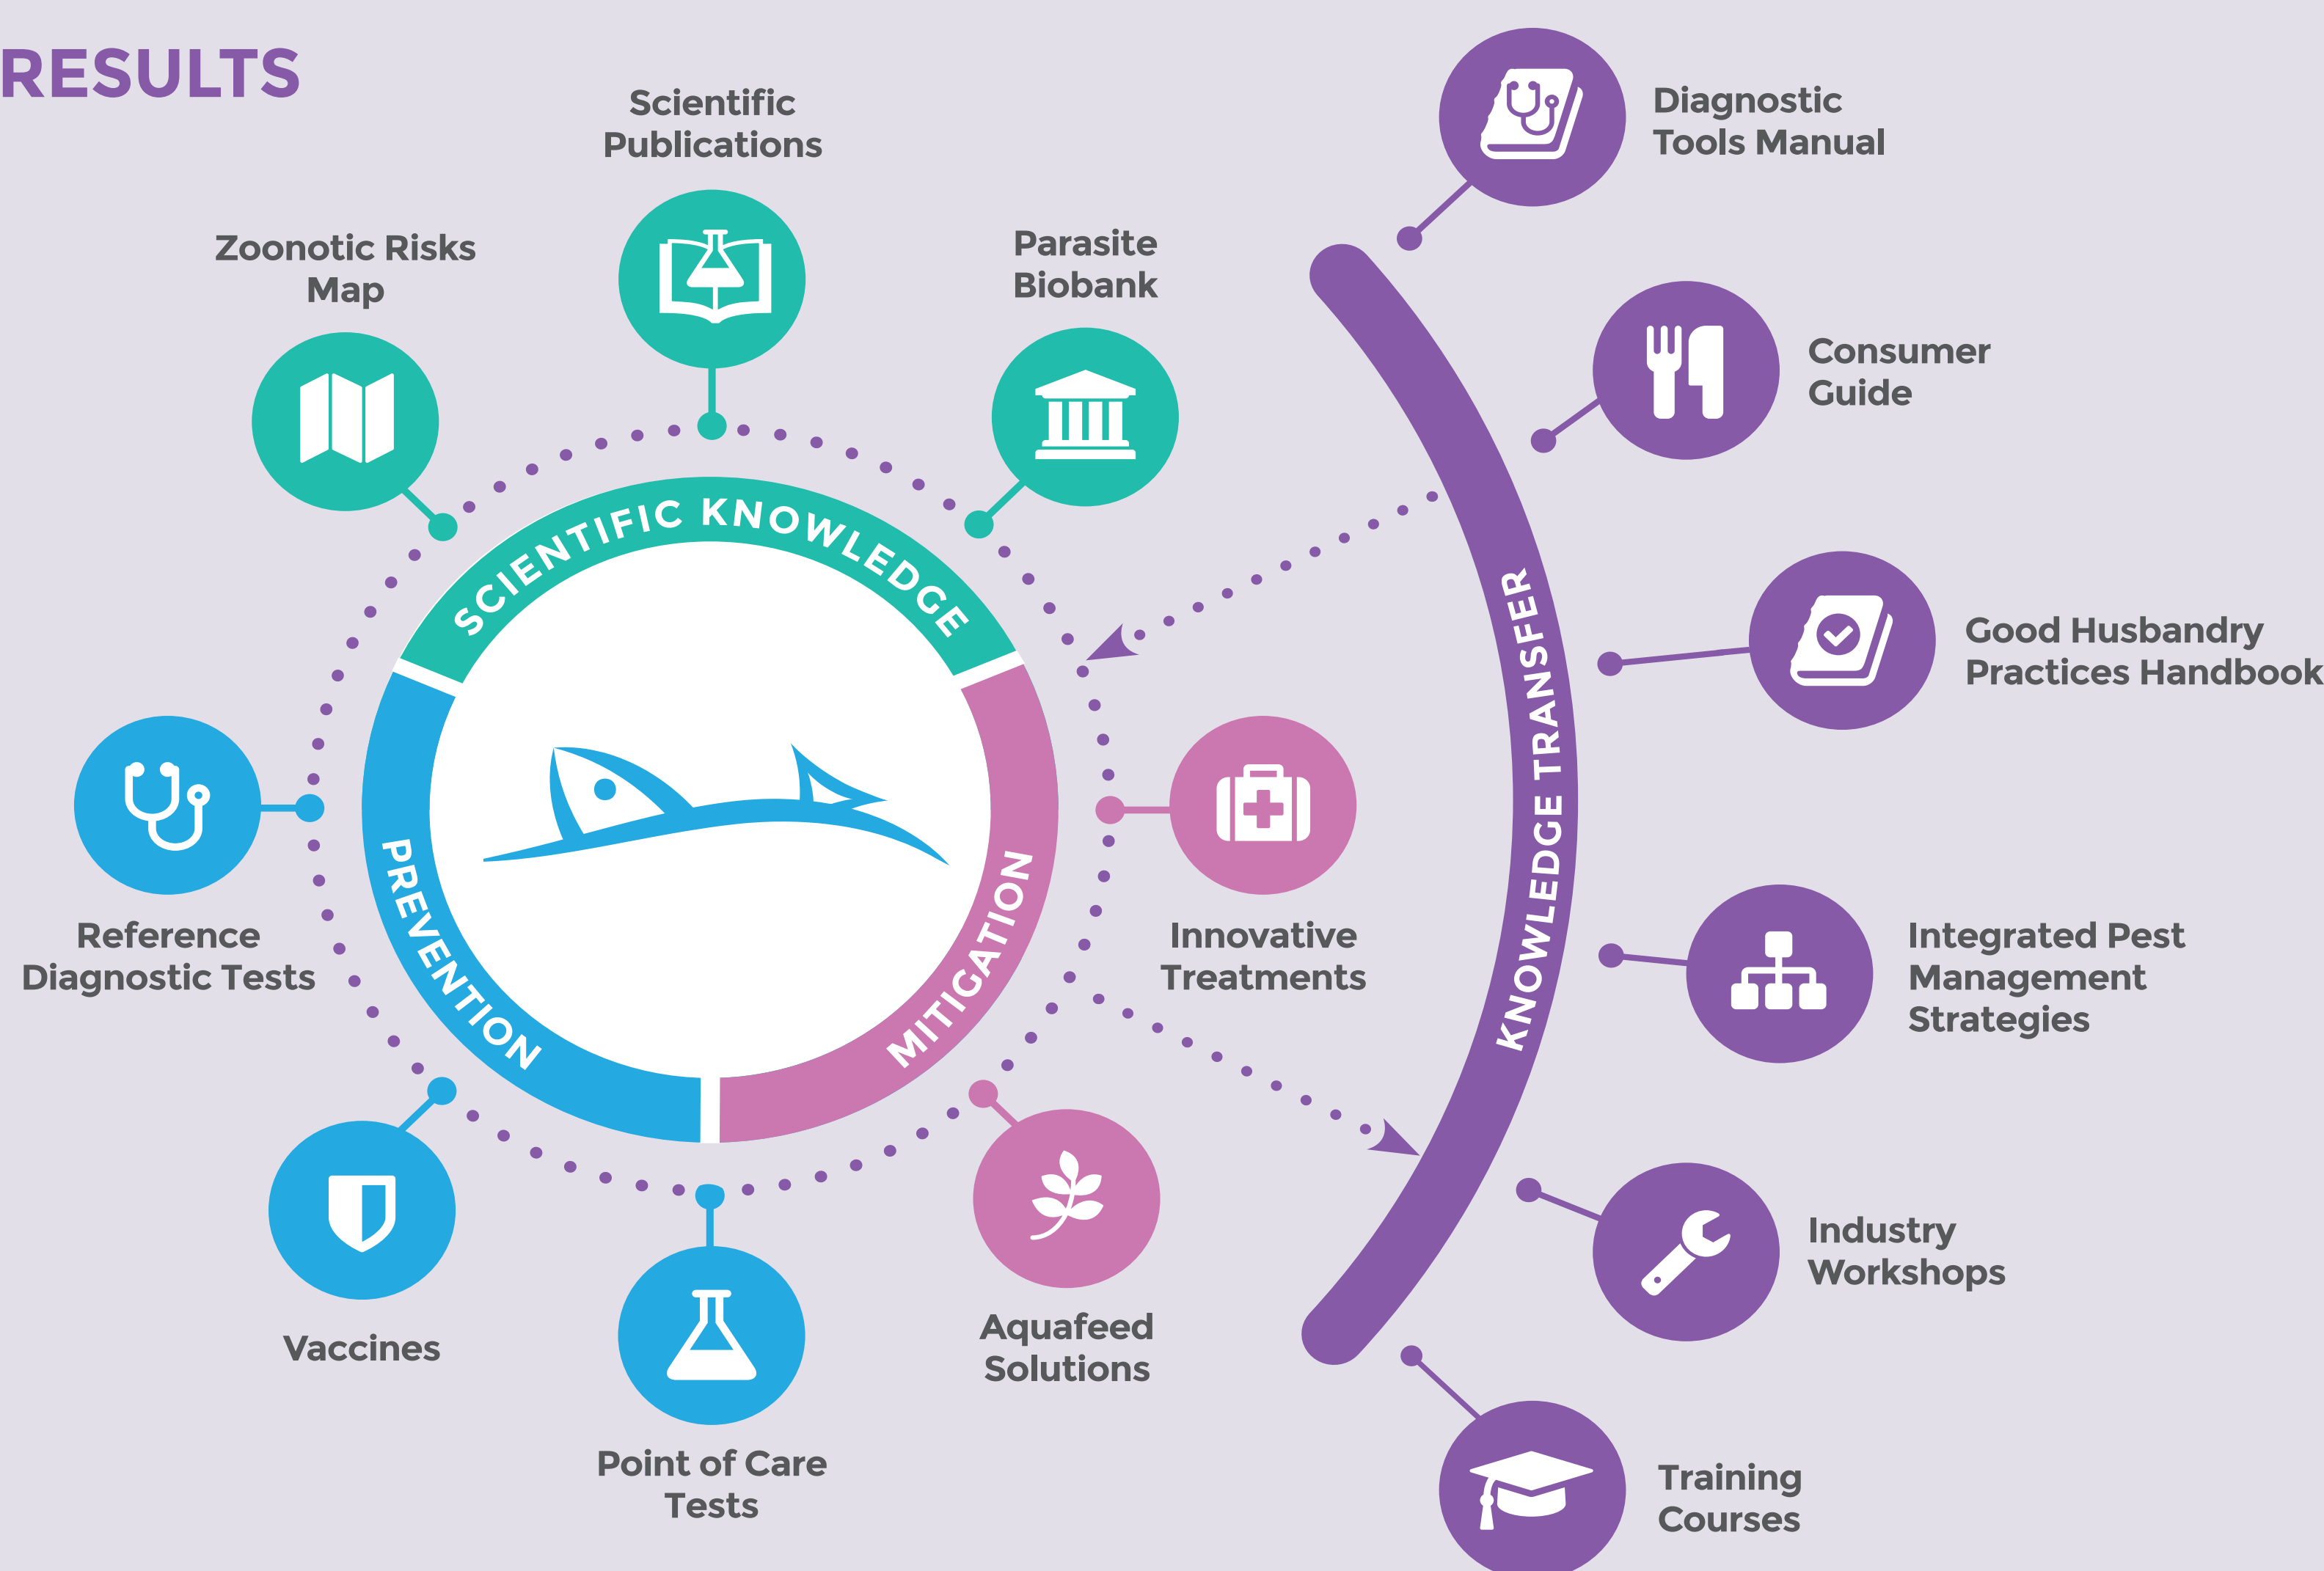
RESULTS

Scientific Publications

Zoonotic Risks Map

Parasite Biobank

SCIENTIFIC KNOWLEDGE

PREVENTION

MITIGATION

Reference Diagnostic Tests

Innovative Treatments

Vaccines

Point of Care Tests

Aquafeed Solutions

KNOWLEDGE TRANSFER

Diagnostic Tools Manual

Consumer Guide

Good Husbandry Practices Handbook

Integrated Pest Management Strategies

Industry Workshops

Training Courses